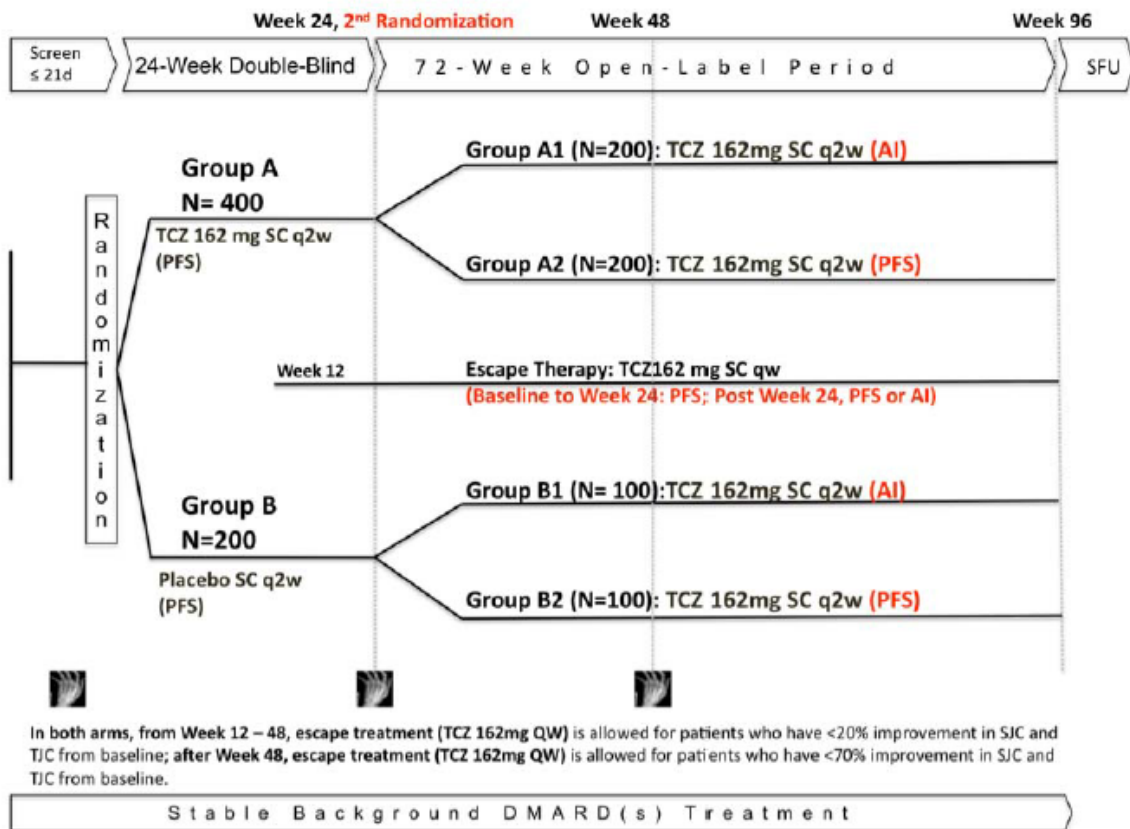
Week 24, $2^{nd}$ Randomization Week 48 Week 96

Screen ≤ 21d

24-Week Double-Blind

72-Week Open-Label Period

SFU

Randomization

Group A
N= 400

TCZ 162 mg SC q2w (PFS)

Group A1 (N=200): TCZ 162mg SC q2w (AI)

Group A2 (N=200): TCZ 162mg SC q2w (PFS)

Week 12

Escape Therapy: TCZ162 mg SC qw
(Baseline to Week 24: PFS; Post Week 24, PFS or AI)

Group B
N=200

Placebo SC q2w (PFS)

Group B1 (N= 100):TCZ 162mg SC q2w (AI)

Group B2 (N=100): TCZ 162mg SC q2w (PFS)

In both arms, from Week 12 – 48, escape treatment (TCZ 162mg QW) is allowed for patients who have <20% improvement in SJC and TJC from baseline; after Week 48, escape treatment (TCZ 162mg QW) is allowed for patients who have <70% improvement in SJC and TJC from baseline.

Stable Background DMARD(s) Treatment